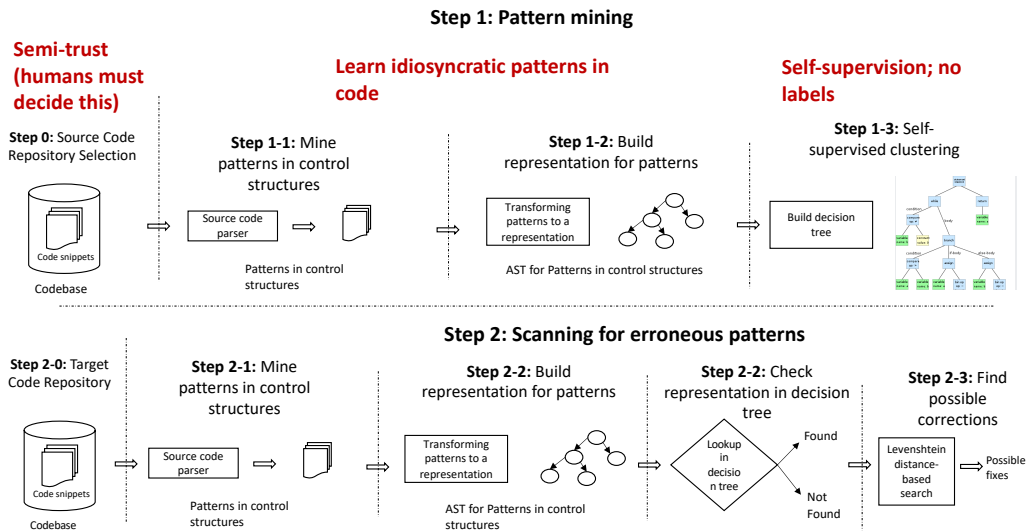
Step 1: Pattern mining

Semi-trust (humans must decide this)

Learn idiosyncratic patterns in code

Self-supervision; no labels

Step 0: Source Code Repository Selection

Code snippets

Codebase

Step 1-1: Mine patterns in control structures

Source code parser

Patterns in control structures

Step 1-2: Build representation for patterns

Transforming patterns to a representation

AST for Patterns in control structures

Step 1-3: Self-supervised clustering

Build decision tree

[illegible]

Step 2: Scanning for erroneous patterns

Step 2-0: Target Code Repository

Code snippets

Codebase

Step 2-1: Mine patterns in control structures

Source code parser

Patterns in control structures

Step 2-2: Build representation for patterns

Transforming patterns to a representation

AST for Patterns in control structures

Step 2-2: Check representation in decision tree

Lookup in decision tree

Found

Not Found

Step 2-3: Find possible corrections

Levenshtein distance-based search

Possible fixes